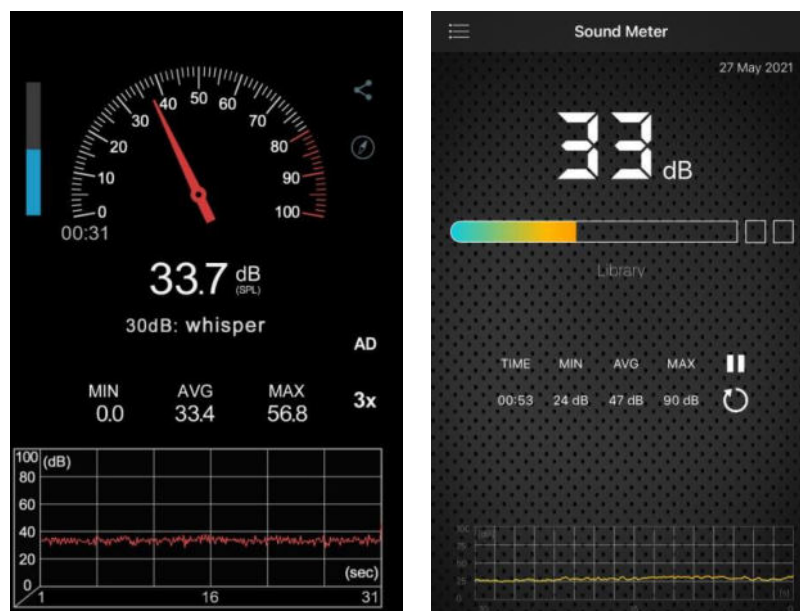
0
10
20
30
40
50
60
70
80
90
100
00:31

33.7 dB (SPL)

30dB: whisper

AD

MIN
0.0

AVG
33.4

MAX
56.8

3x

100 (dB)
80
60
40
20
0

(sec)

1
16
31

Sound Meter

27 May 2021

33 dB

Library

TIME
00:53

MIN
24 dB

AVG
47 dB

MAX
90 dB

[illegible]